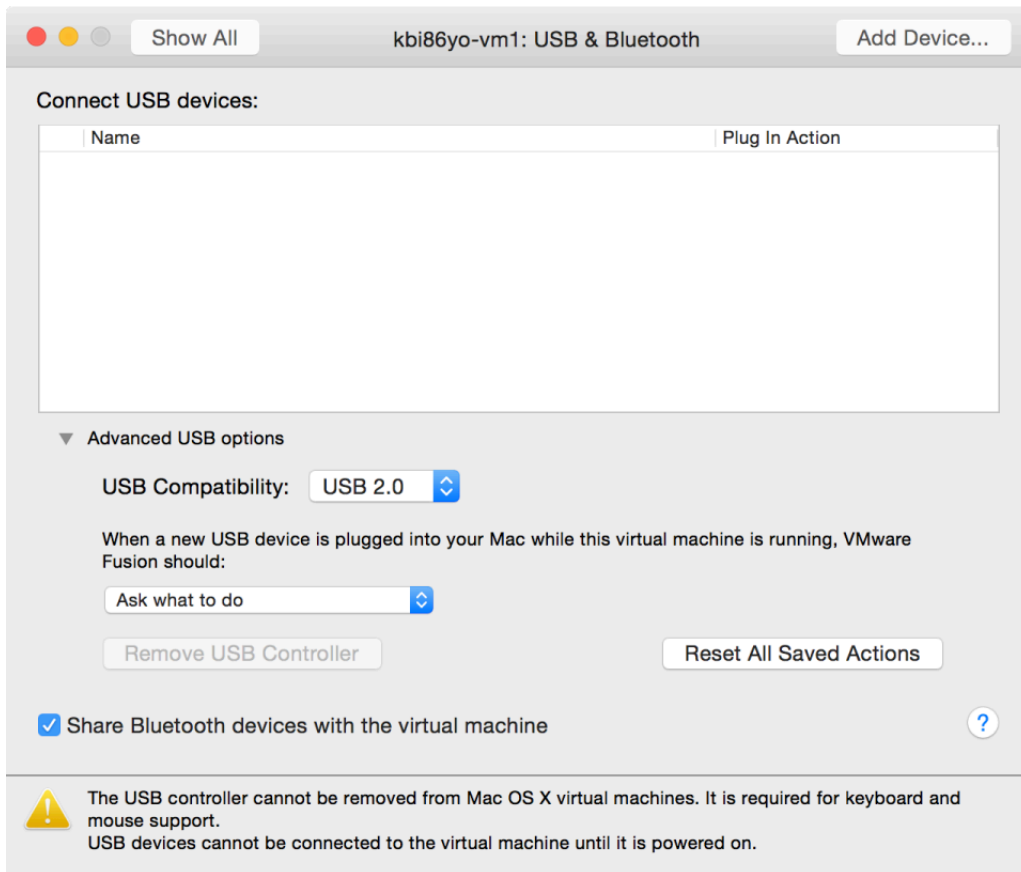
Show All

kbi86yo-vm1: USB & Bluetooth

Add Device...

Connect USB devices:

| Name | Plug In Action |
|---|---|

Advanced USB options

USB Compatibility: USB 2.0

When a new USB device is plugged into your Mac while this virtual machine is running, VMware Fusion should:

Ask what to do

Remove USB Controller

Reset All Saved Actions

Share Bluetooth devices with the virtual machine

?

The USB controller cannot be removed from Mac OS X virtual machines. It is required for keyboard and mouse support.
USB devices cannot be connected to the virtual machine until it is powered on.